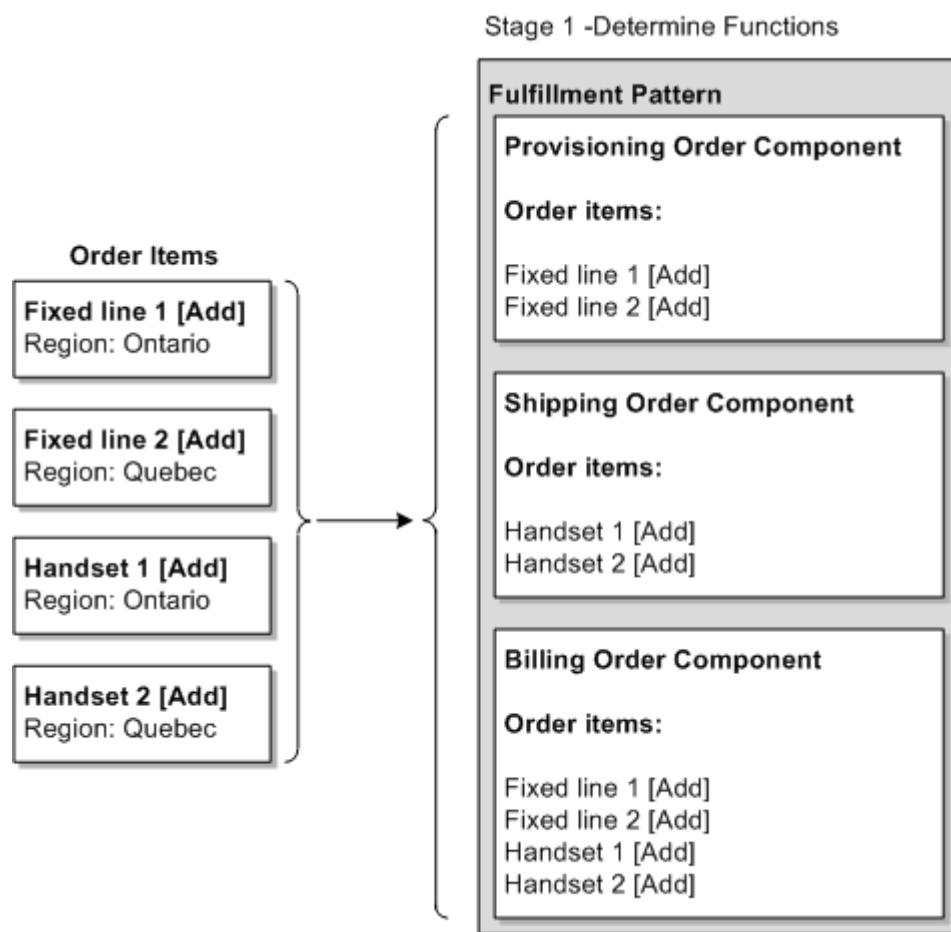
Stage 1 -Determine Functions

Order Items

Fixed line 1 [Add]
Region: Ontario

Fixed line 2 [Add]
Region: Quebec

Handset 1 [Add]
Region: Ontario

Handset 2 [Add]
Region: Quebec

Fulfillment Pattern

Provisioning Order Component

Order items:

Fixed line 1 [Add]
Fixed line 2 [Add]

Shipping Order Component

Order items:

Handset 1 [Add]
Handset 2 [Add]

Billing Order Component

Order items:

Fixed line 1 [Add]
Fixed line 2 [Add]
Handset 1 [Add]
Handset 2 [Add]